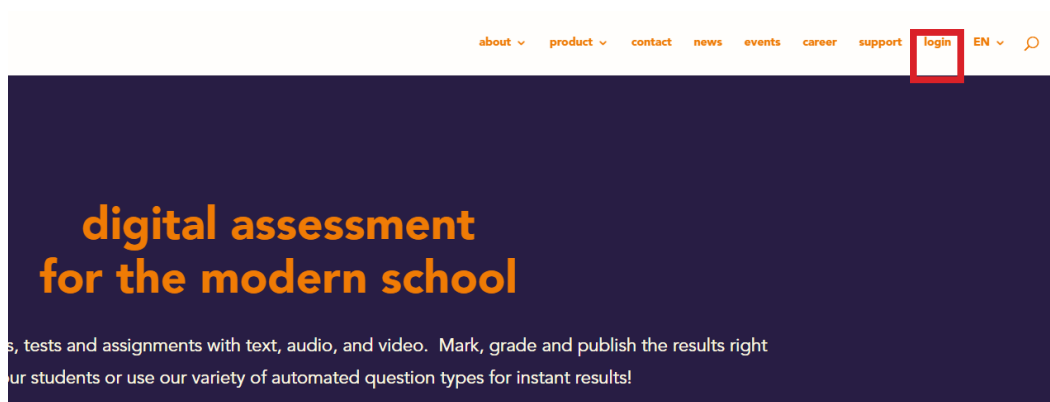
about ⌄ product ⌄ contact news events career support login EN ⌄

digital assessment
for the modern school

s, tests and assignments with text, audio, and video. Mark, grade and publish the results right ur students or use our variety of automated question types for instant results!